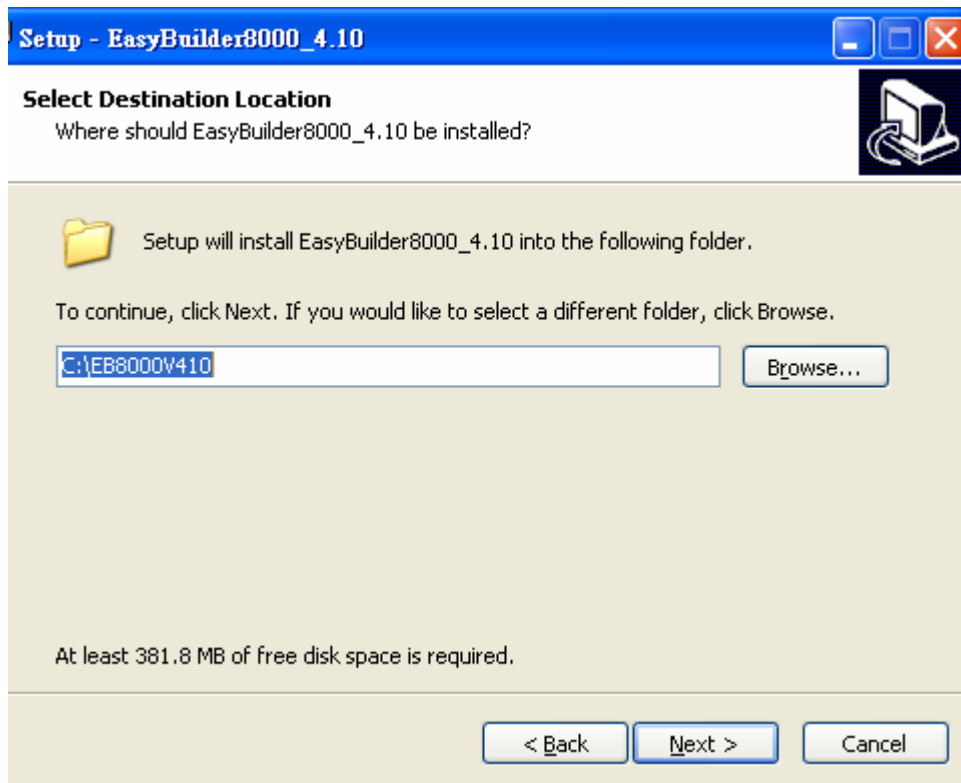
Setup - EasyBuilder8000_4.10

Select Destination Location
Where should EasyBuilder8000_4.10 be installed?

Setup will install EasyBuilder8000_4.10 into the following folder.

To continue, click Next. If you would like to select a different folder, click Browse.

C:\EB8000V410

Browse...

At least 381.8 MB of free disk space is required.

< Back

Next >

Cancel